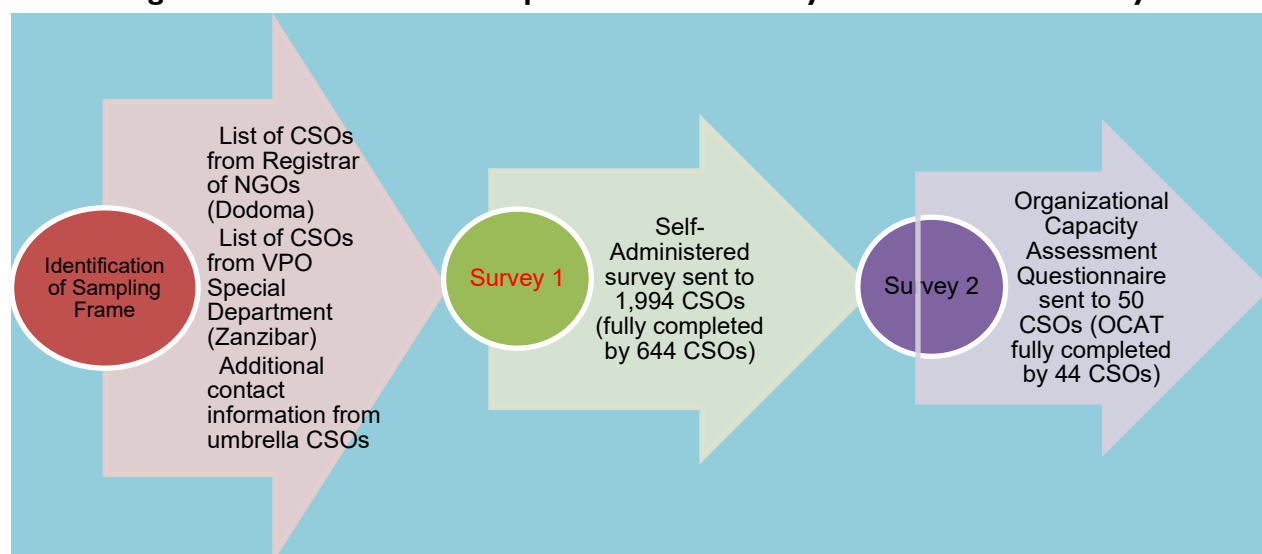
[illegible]

Identification of Sampling Frame

List of CSOs from Registrar of NGOs (Dodoma)
List of CSOs from VPO Special Department (Zanzibar)
Additional contact information from umbrella CSOs

Survey 1

Self-Administered survey sent to 1,994 CSOs (fully completed by 644 CSOs)

Survey 2

Organizational Capacity Assessment Questionnaire sent to 50 CSOs (OCAT fully completed by 44 CSOs)